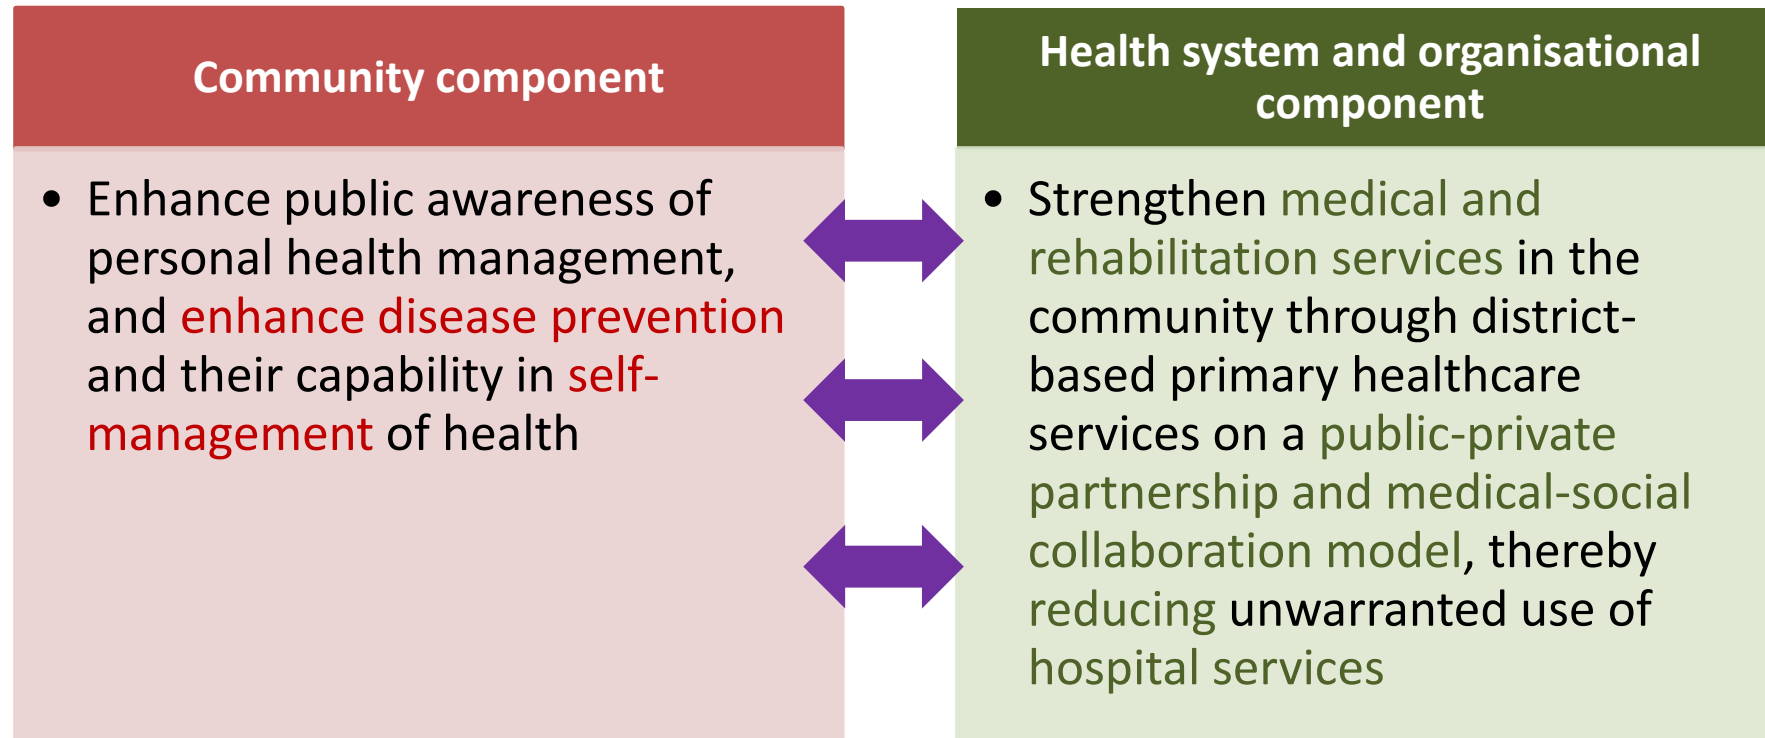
Community component

• Enhance public awareness of personal health management, and enhance disease prevention and their capability in self-management of health

Health system and organisational component

• Strengthen medical and rehabilitation services in the community through district-based primary healthcare services on a public-private partnership and medical-social collaboration model, thereby reducing unwarranted use of hospital services